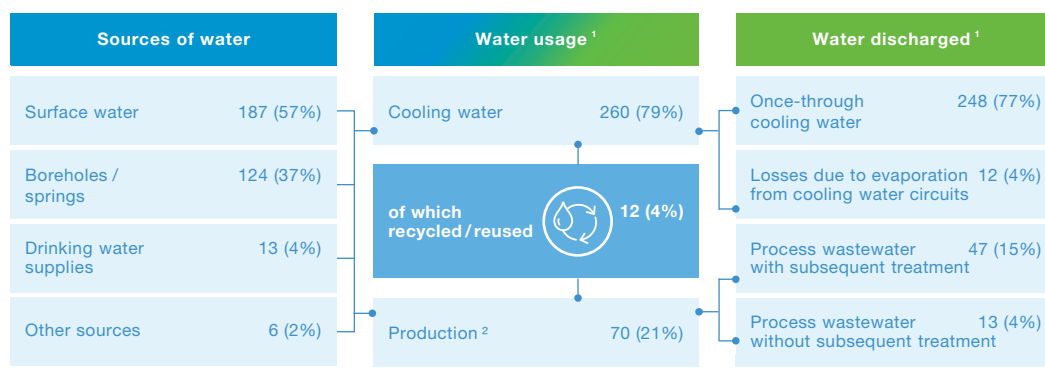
Sources of water

Surface water 187 (57%)

Boreholes / springs 124 (37%)

Drinking water supplies 13 (4%)

Other sources 6 (2%)

Water usage $^1$

Cooling water 260 (79%)

of which recycled / reused 12 (4%)

Production $^2$ 70 (21%)

Water discharged $^1$

Once-through cooling water 248 (77%)

Losses due to evaporation from cooling water circuits 12 (4%)

Process wastewater with subsequent treatment 47 (15%)

Process wastewater without subsequent treatment 13 (4%)